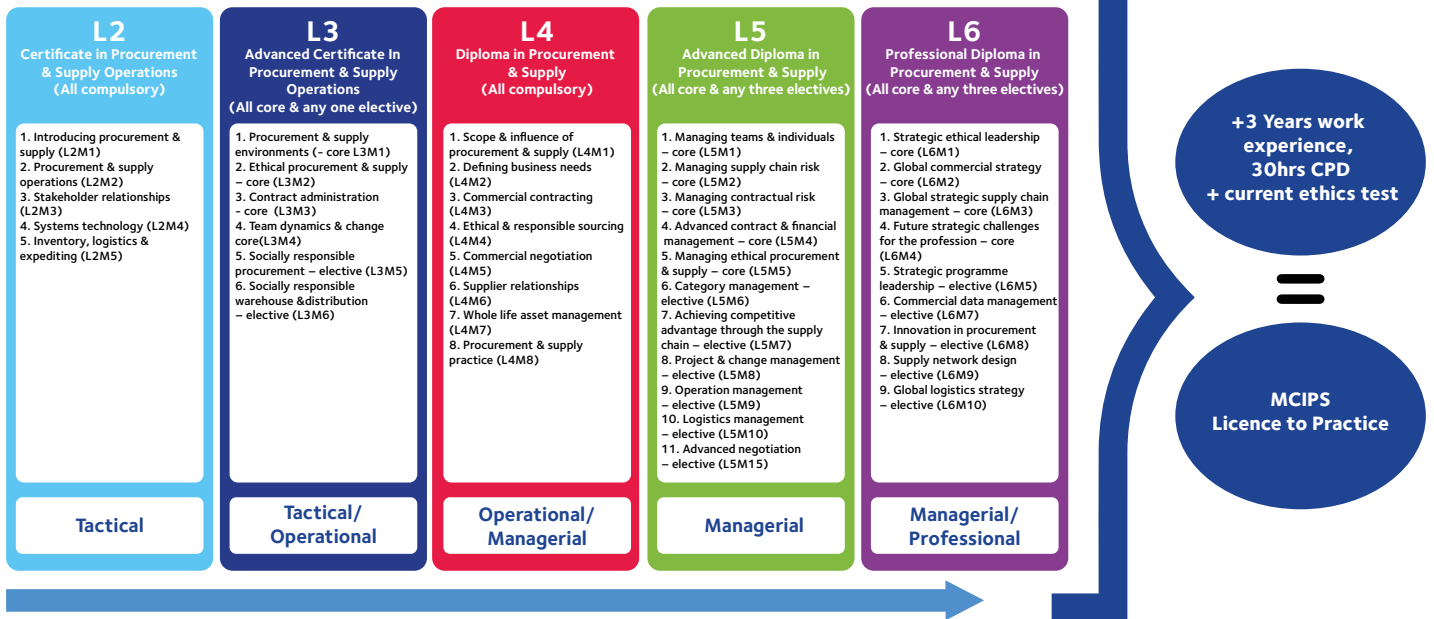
L2
Certificate in Procurement & Supply Operations
(All compulsory)

1. Introducing procurement & supply (L2M1)
2. Procurement & supply operations (L2M2)
3. Stakeholder relationships (L2M3)
4. Systems technology (L2M4)
5. Inventory, logistics & expediting (L2M5)

Tactical

L3
Advanced Certificate In Procurement & Supply Operations
(All core & any one elective)

1. Procurement & supply environments (– core L3M1)
2. Ethical procurement & supply – core (L3M2)
3. Contract administration - core (L3M3)
4. Team dynamics & change core(L3M4)
5. Socially responsible procurement – elective (L3M5)
6. Socially responsible warehouse &distribution – elective (L3M6)

Tactical/ Operational

L4
Diploma in Procurement & Supply
(All compulsory)

1. Scope & influence of procurement & supply (L4M1)
2. Defining business needs (L4M2)
3. Commercial contracting (L4M3)
4. Ethical & responsible sourcing (L4M4)
5. Commercial negotiation (L4M5)
6. Supplier relationships (L4M6)
7. Whole life asset management (L4M7)
8. Procurement & supply practice (L4M8)

Operational/ Managerial

L5
Advanced Diploma in Procurement & Supply
(All core & any three electives)

1. Managing teams & individuals – core (L5M1)
2. Managing supply chain risk – core (L5M2)
3. Managing contractual risk – core (L5M3)
4. Advanced contract & financial management – core (L5M4)
5. Managing ethical procurement & supply – core (L5M5)
6. Category management – elective (L5M6)
7. Achieving competitive advantage through the supply chain – elective (L5M7)
8. Project & change management – elective (L5M8)
9. Operation management – elective (L5M9)
10. Logistics management – elective (L5M10)
11. Advanced negotiation – elective (L5M15)

Managerial

L6
Professional Diploma in Procurement & Supply
(All core & any three electives)

1. Strategic ethical leadership – core (L6M1)
2. Global commercial strategy – core (L6M2)
3. Global strategic supply chain management – core (L6M3)
4. Future strategic challenges for the profession – core (L6M4)
5. Strategic programme leadership – elective (L6M5)
6. Commercial data management – elective (L6M7)
7. Innovation in procurement & supply – elective (L6M8)
8. Supply network design – elective (L6M9)
9. Global logistics strategy – elective (L6M10)

Managerial/ Professional

+3 Years work experience, 30hrs CPD + current ethics test

=

MCIPS Licence to Practice